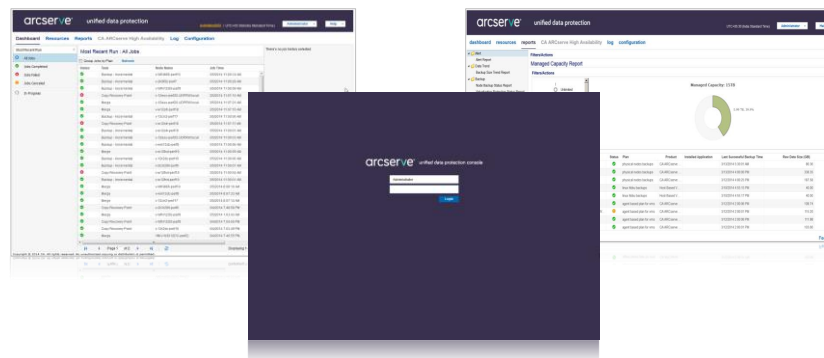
arcserve unified data protection

Administrator

Dashboard Resources Reports CA ARCserve High Availability Log Configuration

Most Recent Run : All Jobs

All Jobs
Job Completed
Job Failed
Job Canceled
In Progress

Page 1 of 2

arcserve unified data protection

Administrator

dashboard resources reports CA ARCserve High Availability log configuration

Managed Capacity Report

Filters/Actions

Managed Capacity: 1338

arcserve unified data protection console

administrator

Login